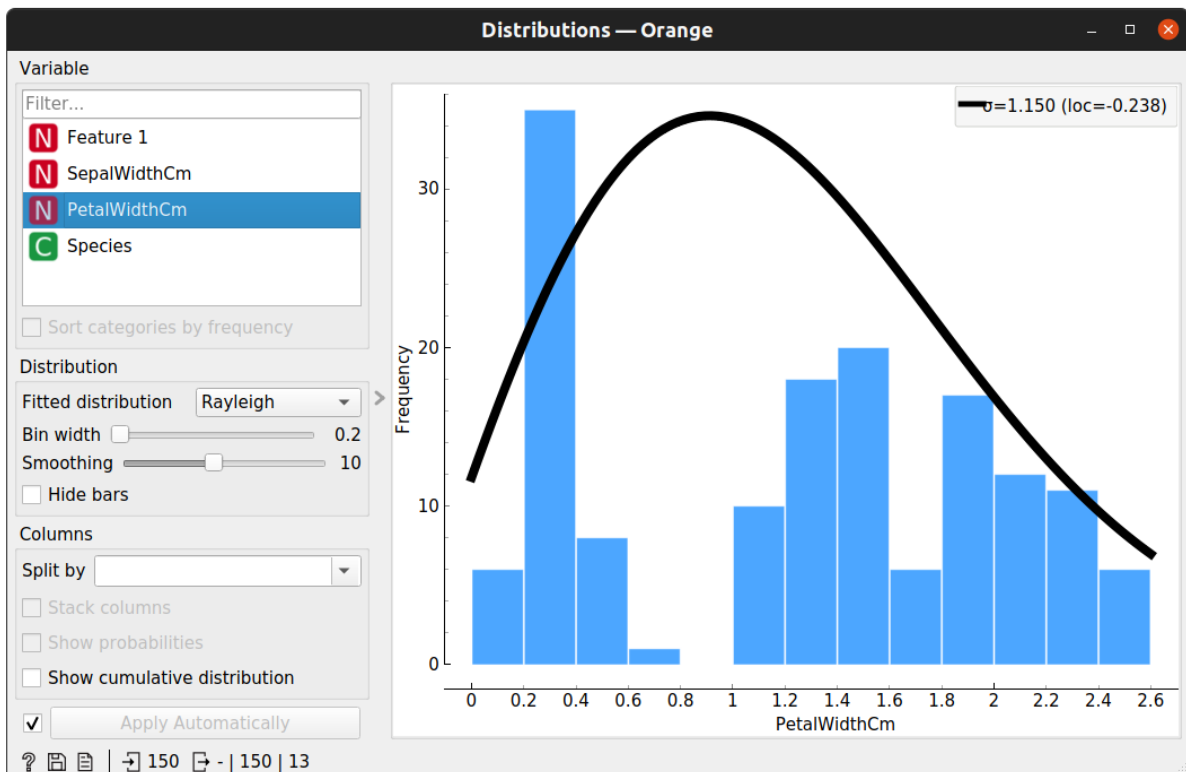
Distributions — Orange

Variable

Filter...

N Feature 1
N SepalWidthCm
N PetalWidthCm
C Species

Sort categories by frequency

Distribution

Fitted distribution Rayleigh

Bin width 0.2

Smoothing 10

Hide bars

Columns

Split by

Stack columns

Show probabilities

Show cumulative distribution

Apply Automatically

150 - | 150 | 13

σ=1.150 (loc=-0.238)

Frequency

30

20

10

0

0 0.2 0.4 0.6 0.8 1 1.2 1.4 1.6 1.8 2 2.2 2.4 2.6

PetalWidthCm